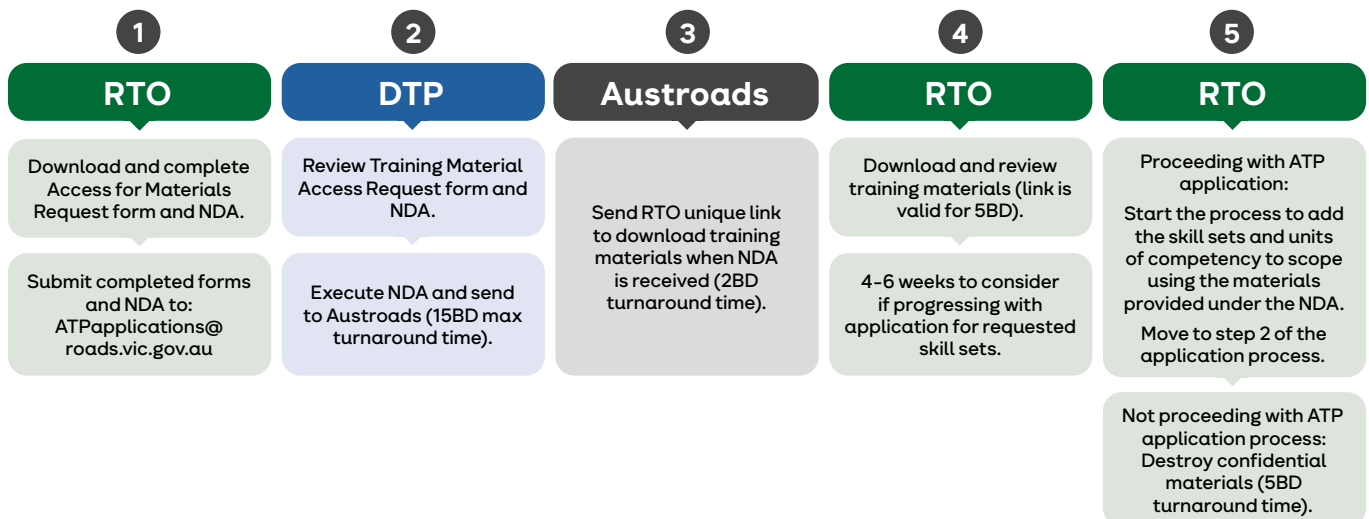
1

RTO

Download and complete Access for Materials Request form and NDA.

Submit completed forms and NDA to: ATPapplications@ roads.vic.gov.au

2

DTP

Review Training Material Access Request form and NDA.

Execute NDA and send to Austroads (15BD max turnaround time).

3

Austroads

Send RTO unique link to download training materials when NDA is received (2BD turnaround time).

4

RTO

Download and review training materials (link is valid for 5BD).

4-6 weeks to consider if progressing with application for requested skill sets.

5

RTO

Proceeding with ATP application:

Start the process to add the skill sets and units of competency to scope using the materials provided under the NDA.

Move to step 2 of the application process.

Not proceeding with ATP application process: Destroy confidential materials (5BD turnaround time).